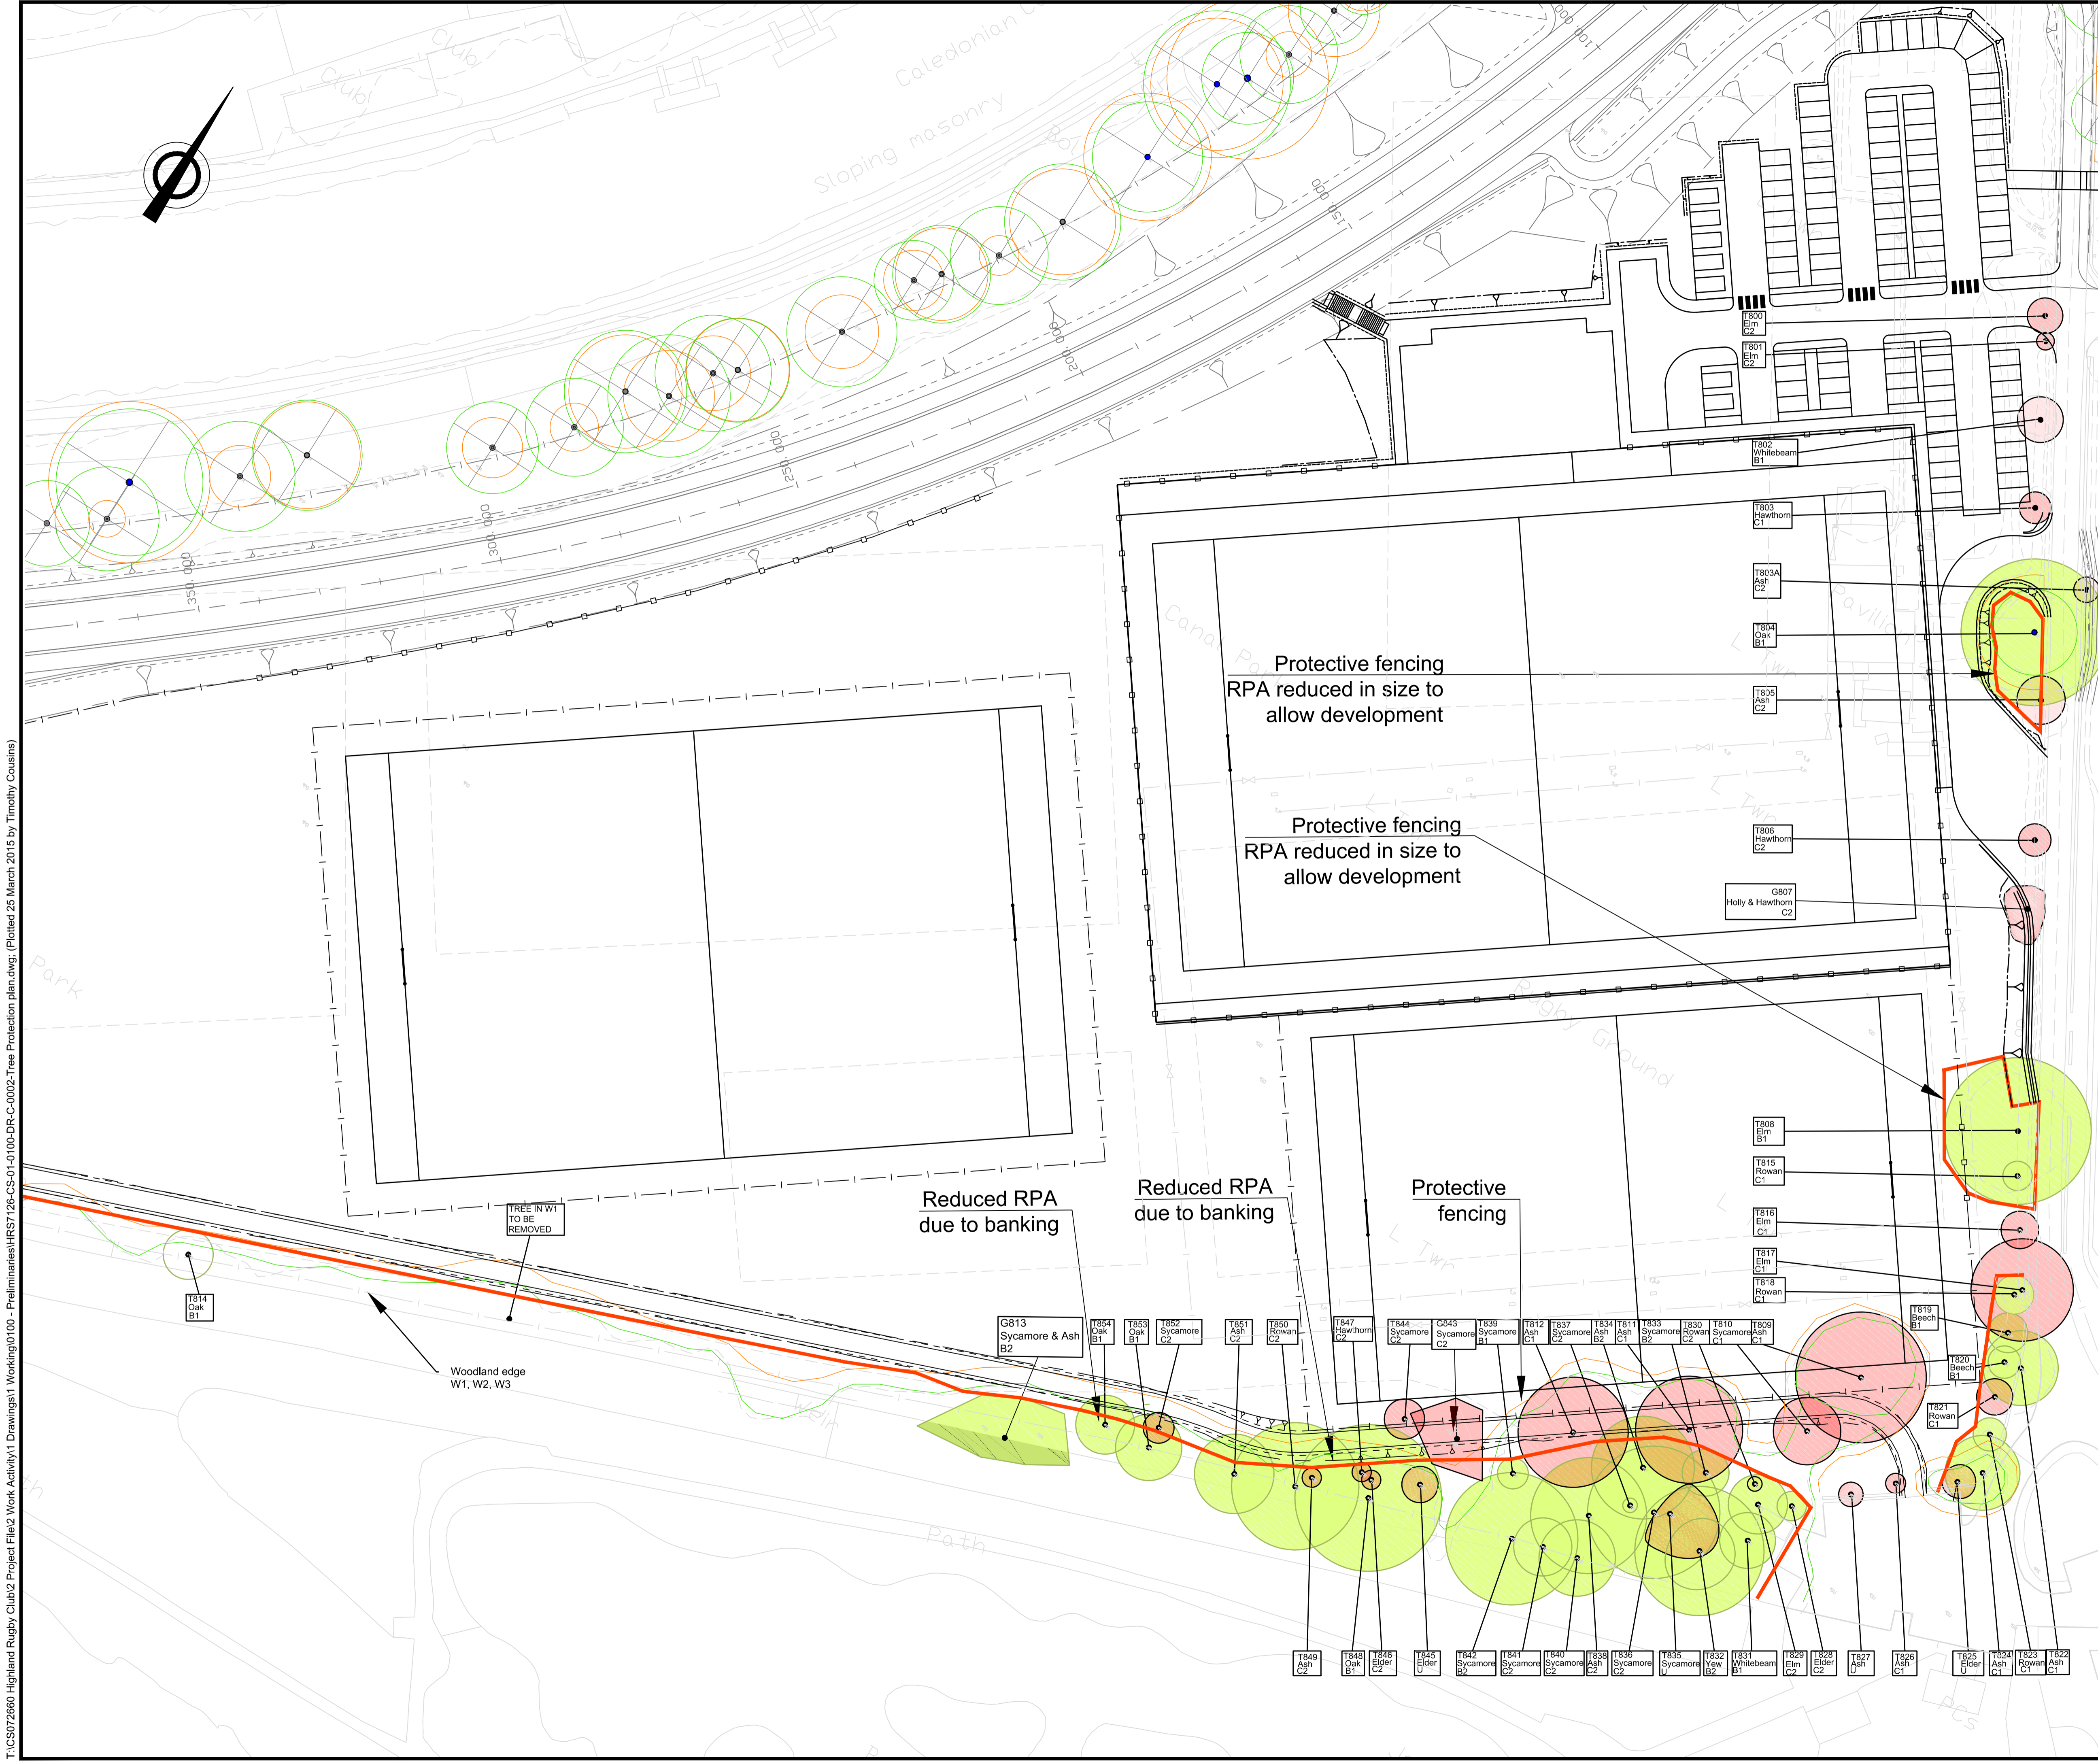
T:\CS072660 Highland Rugby Club\2 Project File\2 Work Activity\1 Drawings\1 Working\0100 - Preliminaries\HRS7126-CS-01-0100-DR-C-0002-Tree Protection plan.dwg; (Plotted 25 March 2015 by Timothy Cousins)

Club
Caledonian
Sloping masonry
Canal
Park
Rugby Ground
Path

T800 Elm C2
T801 Elm C2
T802 Whitebeam B1
T803 Hawthorn C1
T803A Ash C2
T804 Oak B1
T805 Ash C2
T806 Hawthorn C2
G807 Holly & Hawthorn C2
T808 Elm B1
T815 Rowan C1
T816 Elm C1
T817 Elm C1
T818 Rowan C1
T819 Beech B1
T820 Beech B1
T821 Rowan C1

Protective fencing
RPA reduced in size to allow development

Protective fencing
RPA reduced in size to allow development

Reduced RPA due to banking

Reduced RPA due to banking

Protective fencing

TREE IN W1 TO BE REMOVED

T814 Oak B1

Woodland edge W1, W2, W3

G813 Sycamore & Ash B2
T854 Oak B1
T853 Oak B1
T852 Sycamore C2
T851 Ash C2
T850 Rowan C2
T847 Hawthorn C2
T844 Sycamore C2
G043 Sycamore C2
T839 Sycamore B1
T812 Ash C1
T837 Sycamore C2
T834 Ash B2
T811 Ash C1
T833 Sycamore B2
T830 Rowan C2
T810 Sycamore C1
T809 Ash C1

T849 Ash C2
T848 Oak B1
T846 Elder C2
T845 Elder U
T842 Sycamore B2
T841 Sycamore C2
T840 Sycamore C2
T838 Ash C2
T836 Sycamore C2
T835 Sycamore U
T832 Yew B2
T831 Whitebeam B1
T829 Ash C2
T828 Elder C2
T827 Ash U
T826 Ash C1
T825 Elder U
T824 Ash C1
T823 Rowan C1
T822 Ash C1